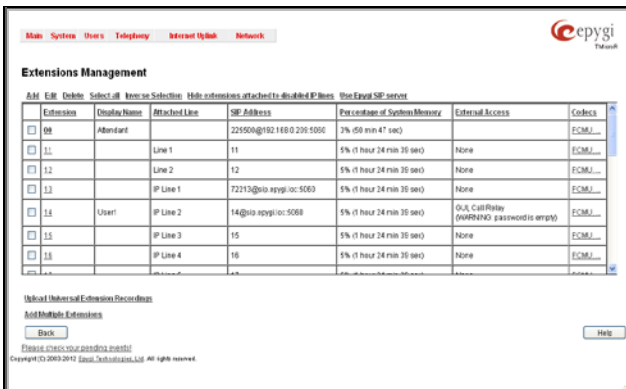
Main System Users Telephony Internet Uplink Network

epygi TMxxxR

Extensions Management

Add Edit Delete Select all Inverse Selection Hide extensions attached to disabled IP lines Use Epygi SIP server

| | Extension | Display Name | Attached Line | SIP Address | Percentage of System Memory | External Access | Codecs |
|---|---|---|---|---|---|---|---|
| ☐ | 00 | Attendant | | 225500@192.168.0.209:5060 | 3% (50 min 47 sec) | | FCMU... |
| ☐ | 11 | | Line 1 | 11 | 5% (1 hour 24 min 35 sec) | None | FCMU... |
| ☐ | 12 | | Line 2 | 12 | 5% (1 hour 24 min 35 sec) | None | FCMU... |
| ☐ | 13 | | IP Line 1 | 72213@sip.epygi.loc:5060 | 5% (1 hour 24 min 35 sec) | None | FCMU... |
| ☐ | 14 | User1 | IP Line 2 | 14@sip.epygi.loc:5060 | 5% (1 hour 24 min 35 sec) | GUI, Call Relay (WARNING: password is empty) | FCMU... |
| ☐ | 15 | | IP Line 3 | 15 | 5% (1 hour 24 min 35 sec) | None | FCMU... |
| ☐ | 16 | | IP Line 4 | 16 | 5% (1 hour 24 min 35 sec) | None | FCMU... |
| ☐ | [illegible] | | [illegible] | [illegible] | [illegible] | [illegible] | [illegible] |

Upload Universal Extension Recordings

Add Multiple Extensions

Back

Help

Please check your pending events!

Copyright (C) 2003-2012 Epygi Technologies, Ltd. All rights reserved.